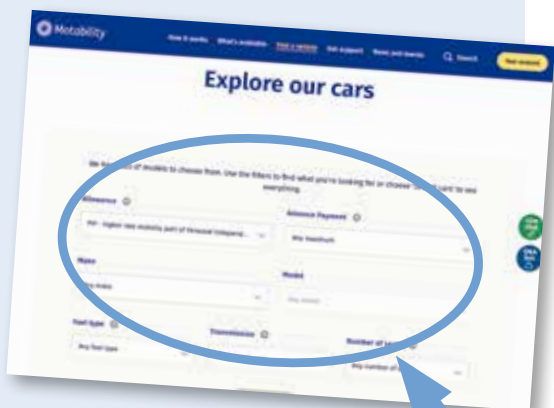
Motability

How it works What's available Find a vehicle Get support News and events Search Your account

Explore our cars

We have lots of models to choose from. Use the filters to find what you're looking for or choose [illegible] to see everything.

Allowance

PIP - Higher rate mobility part of Personal Independ...

Advance Payment

Max maximum

Make

Any make

Model

Any model

Fuel type

Any fuel type

Transmission

Number of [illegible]

Any number of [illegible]